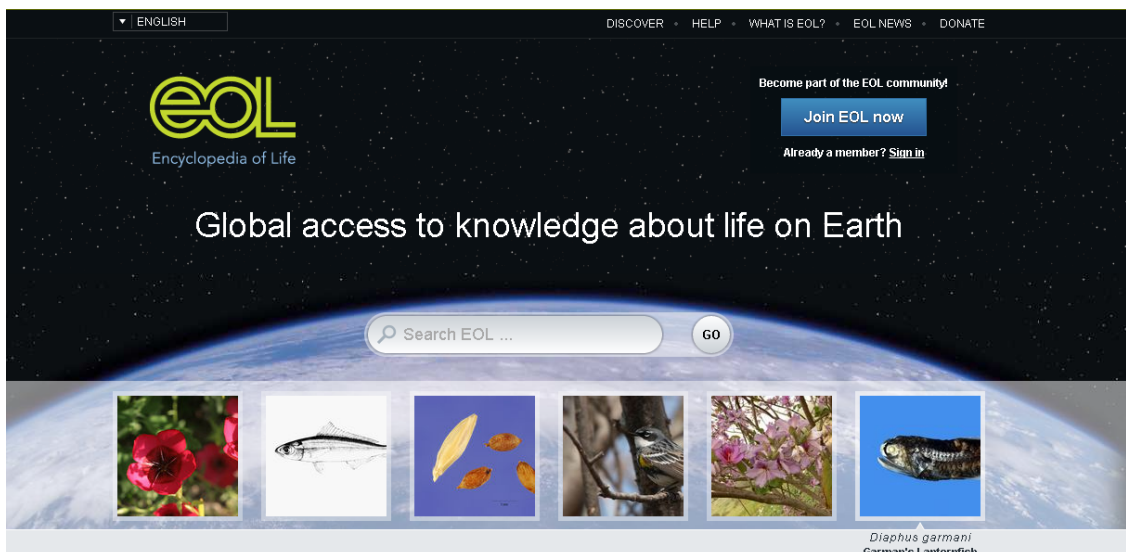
▼ ENGLISH

DISCOVER • HELP • WHAT IS EOL? • EOL NEWS • DONATE

eOL
Encyclopedia of Life

Become part of the EOL community!

Join EOL now

Already a member? Sign in

Global access to knowledge about life on Earth

Search EOL ...

GO

Diaphus garmani
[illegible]